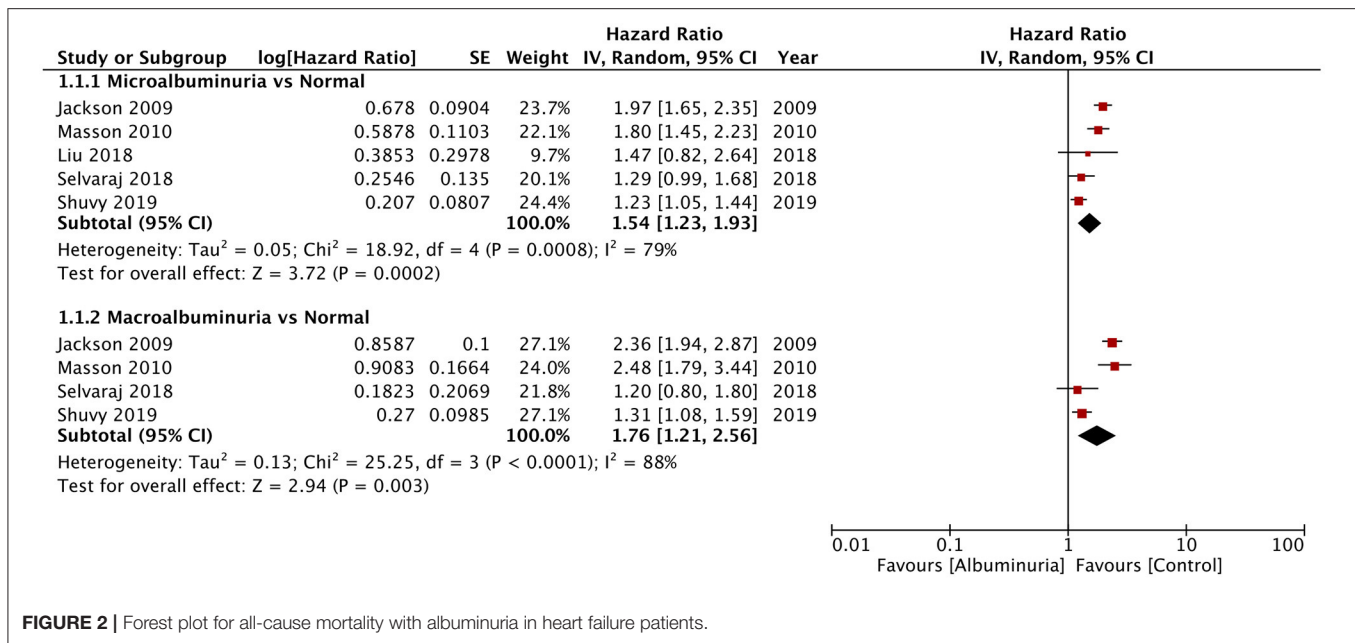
| Study or Subgroup | log[Hazard Ratio] | SE | Weight | Hazard Ratio IV, Random, 95% CI | Year |
|---|---|---|---|---|---|
| **1.1.1 Microalbuminuria vs Normal** | | | | | |
| Jackson 2009 | 0.678 | 0.0904 | 23.7% | 1.97 [1.65, 2.35] | 2009 |
| Masson 2010 | 0.5878 | 0.1103 | 22.1% | 1.80 [1.45, 2.23] | 2010 |
| Liu 2018 | 0.3853 | 0.2978 | 9.7% | 1.47 [0.82, 2.64] | 2018 |
| Selvaraj 2018 | 0.2546 | 0.135 | 20.1% | 1.29 [0.99, 1.68] | 2018 |
| Shuvy 2019 | 0.207 | 0.0807 | 24.4% | 1.23 [1.05, 1.44] | 2019 |
| **Subtotal (95% CI)** | | | **100.0%** | **1.54 [1.23, 1.93]** | |

Heterogeneity: Tau$^2$ = 0.05; Chi$^2$ = 18.92, df = 4 (P = 0.0008); I$^2$ = 79%
Test for overall effect: Z = 3.72 (P = 0.0002)

| Study or Subgroup | log[Hazard Ratio] | SE | Weight | Hazard Ratio IV, Random, 95% CI | Year |
|---|---|---|---|---|---|
| **1.1.2 Macroalbuminuria vs Normal** | | | | | |
| Jackson 2009 | 0.8587 | 0.1 | 27.1% | 2.36 [1.94, 2.87] | 2009 |
| Masson 2010 | 0.9083 | 0.1664 | 24.0% | 2.48 [1.79, 3.44] | 2010 |
| Selvaraj 2018 | 0.1823 | 0.2069 | 21.8% | 1.20 [0.80, 1.80] | 2018 |
| Shuvy 2019 | 0.27 | 0.0985 | 27.1% | 1.31 [1.08, 1.59] | 2019 |
| **Subtotal (95% CI)** | | | **100.0%** | **1.76 [1.21, 2.56]** | |

Heterogeneity: Tau$^2$ = 0.13; Chi$^2$ = 25.25, df = 3 (P < 0.0001); I$^2$ = 88%
Test for overall effect: Z = 2.94 (P = 0.003)

Hazard Ratio
IV, Random, 95% CI

0.01 0.1 1 10 100
Favours [Albuminuria] Favours [Control]

**FIGURE 2 |** Forest plot for all-cause mortality with albuminuria in heart failure patients.